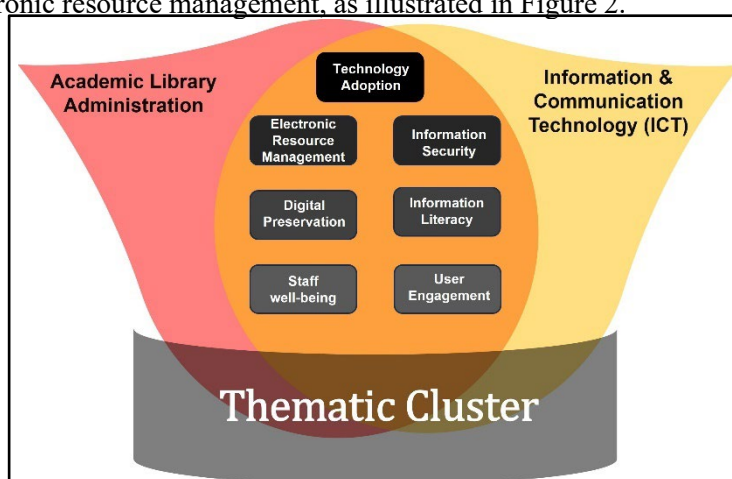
ronic resource management, as illustrated in Figure 2.

Academic Library Administration

Technology Adoption

Information & Communication Technology (ICT)

Electronic Resource Management

Information Security

Digital Preservation

Information Literacy

Staff well-being

User Engagement

Thematic Cluster